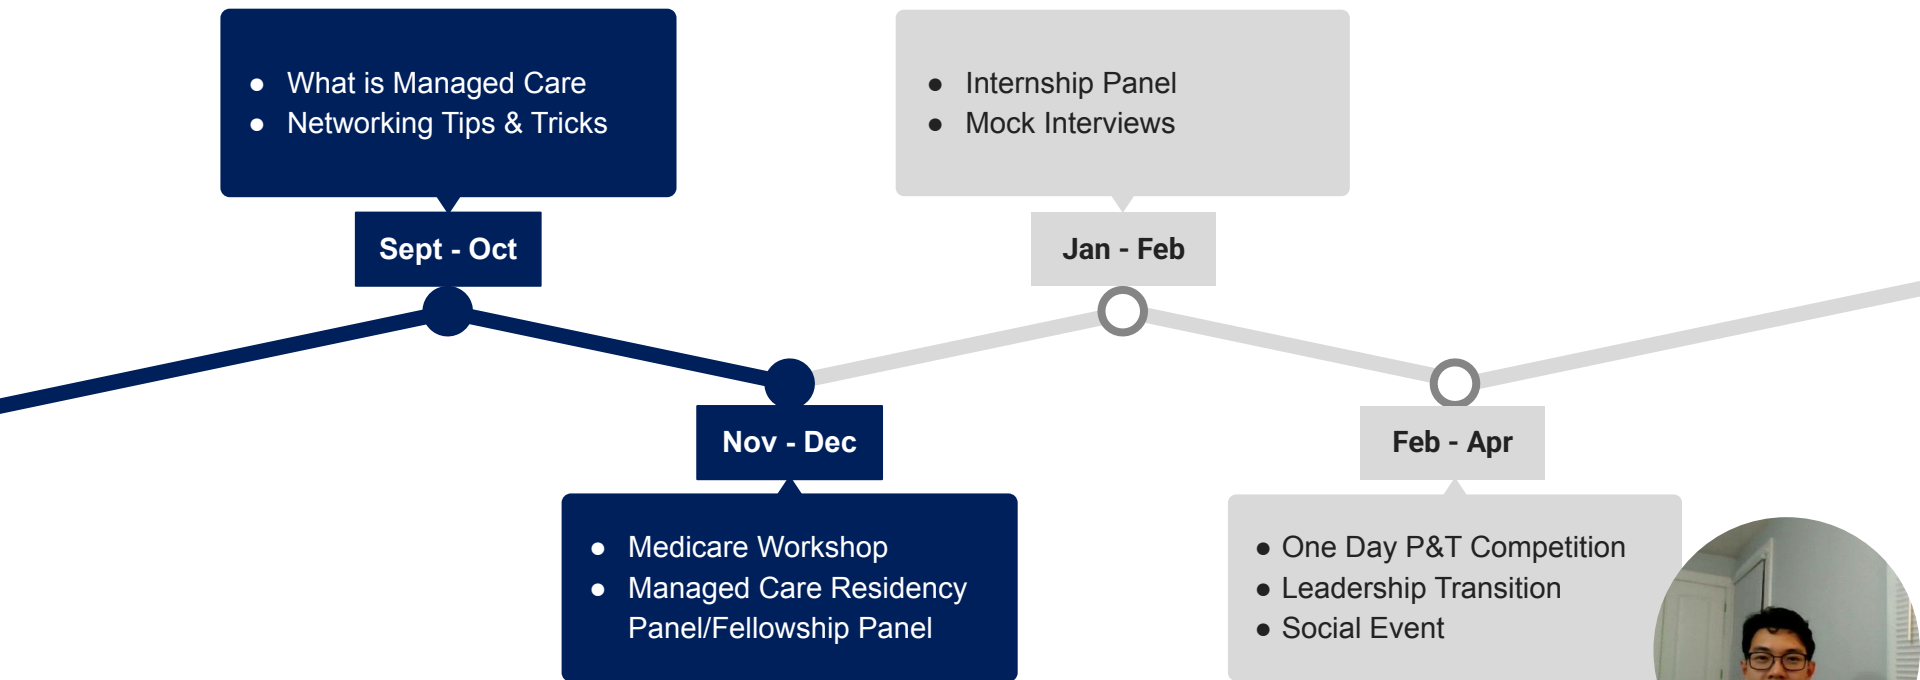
- What is Managed Care
- Networking Tips & Tricks

Sept - Oct

- Internship Panel
- Mock Interviews

Jan - Feb

Nov - Dec

- Medicare Workshop
- Managed Care Residency Panel/Fellowship Panel

Feb - Apr

- One Day P&T Competition
- Leadership Transition
- Social Event